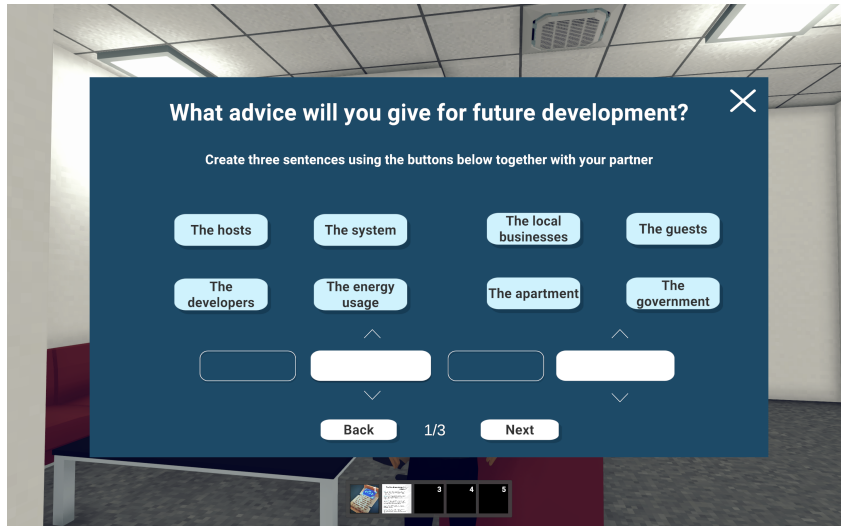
What advice will you give for future development?

Create three sentences using the buttons below together with your partner

The hosts

The system

The local businesses

The guests

The developers

The energy usage

The apartment

The government

Back

1/3

Next

3

4

5